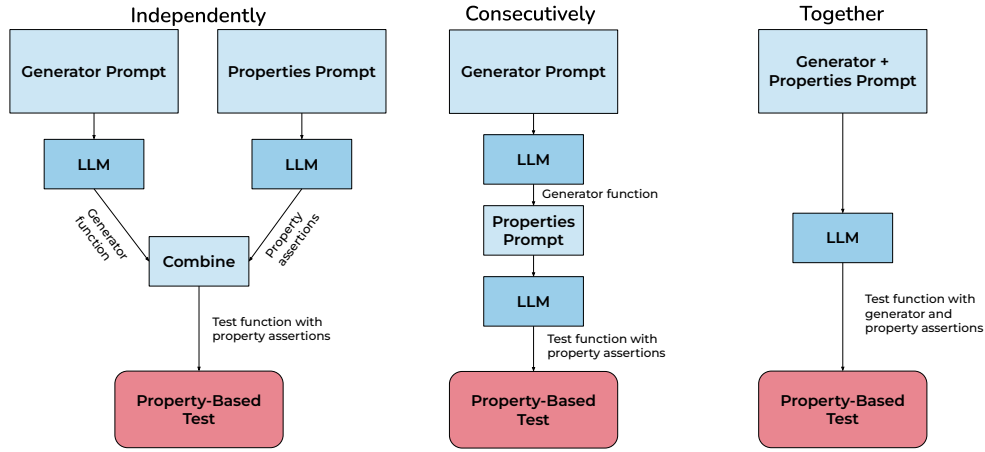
Independently

Generator Prompt

Properties Prompt

LLM

LLM

Generator function

Property assertions

Combine

Test function with property assertions

Property-Based Test

Consecutively

Generator Prompt

LLM

Generator function

Properties Prompt

LLM

Test function with property assertions

Property-Based Test

Together

Generator + Properties Prompt

LLM

Test function with generator and property assertions

Property-Based Test